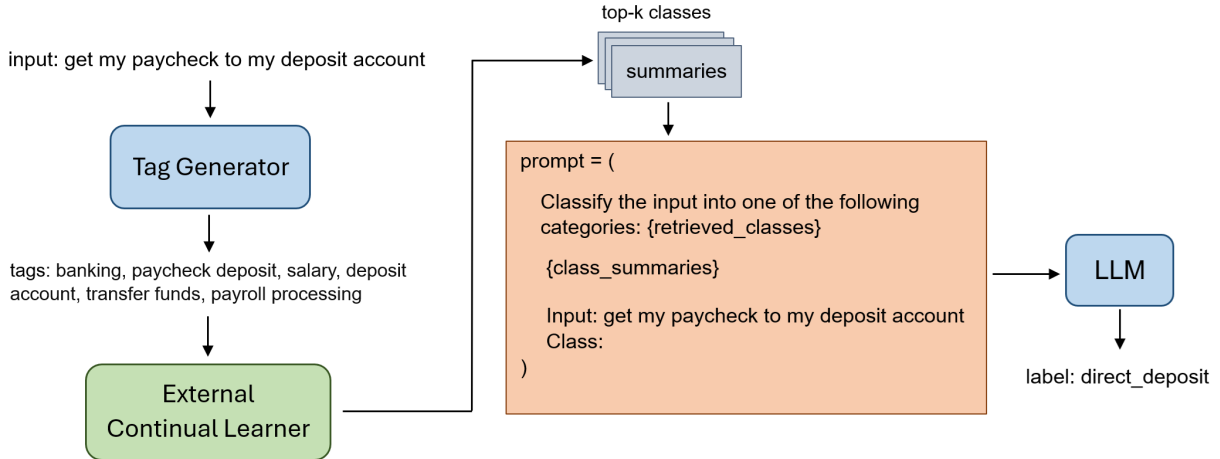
input: get my paycheck to my deposit account

Tag Generator

tags: banking, paycheck deposit, salary, deposit account, transfer funds, payroll processing

External Continual Learner

top-k classes

summaries

prompt = (

Classify the input into one of the following categories: {retrieved_classes}

{class_summaries}

Input: get my paycheck to my deposit account
Class:
)

LLM

label: direct_deposit